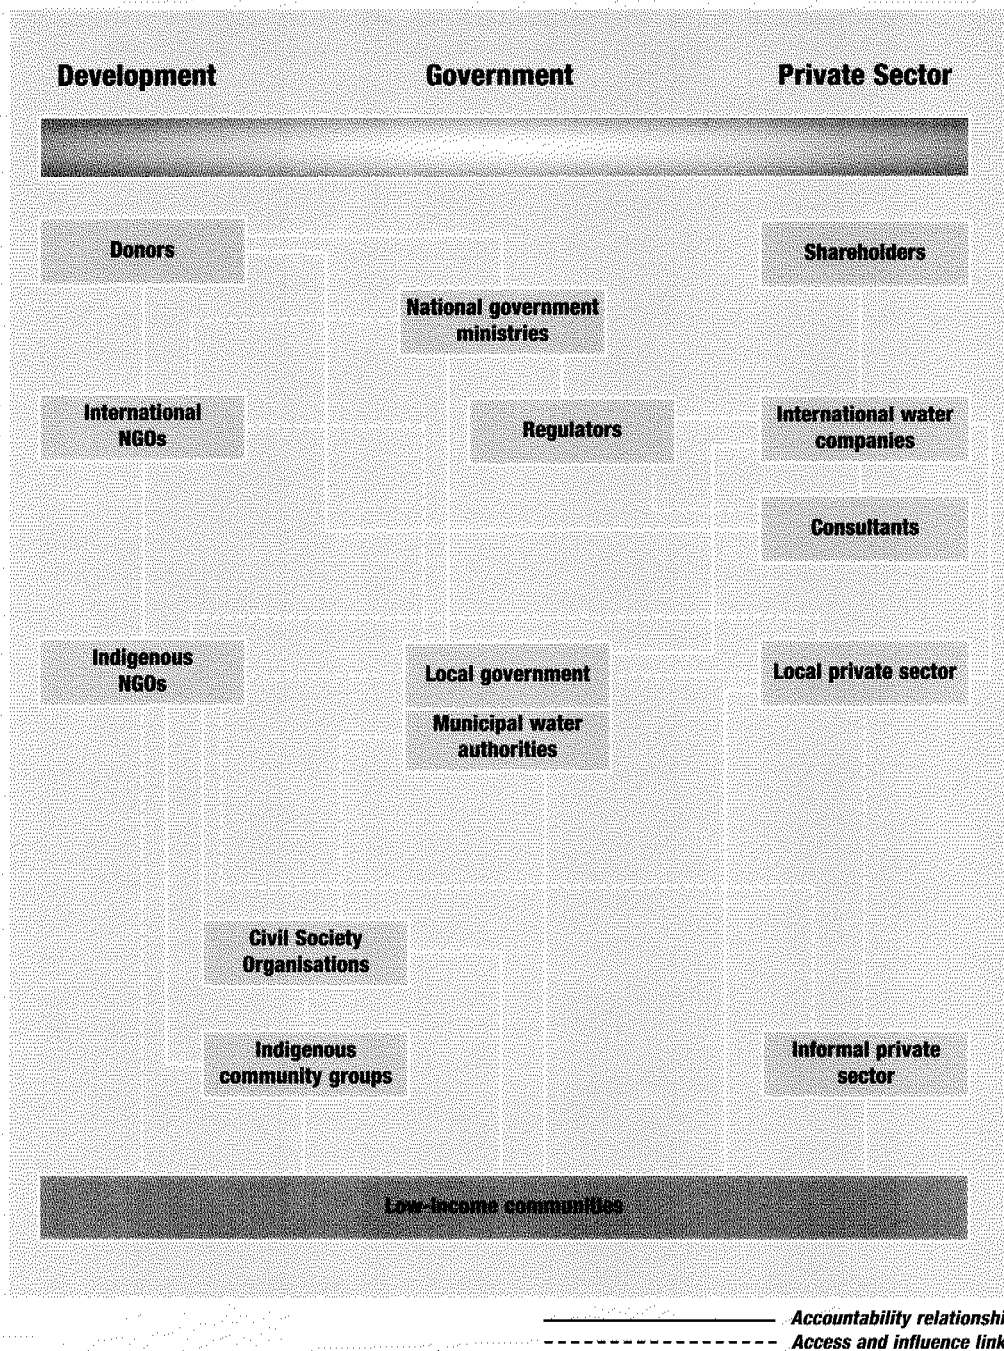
Development

Government

Private Sector

Donors

Shareholders

National government ministries

International NGOs

Regulators

International water companies

Consultants

Indigenous NGOs

Local government

Municipal water authorities

Local private sector

Civil Society Organisations

Indigenous community groups

Informal private sector

Low-income communities

Accountability relationshi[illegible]

Access and influence link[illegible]